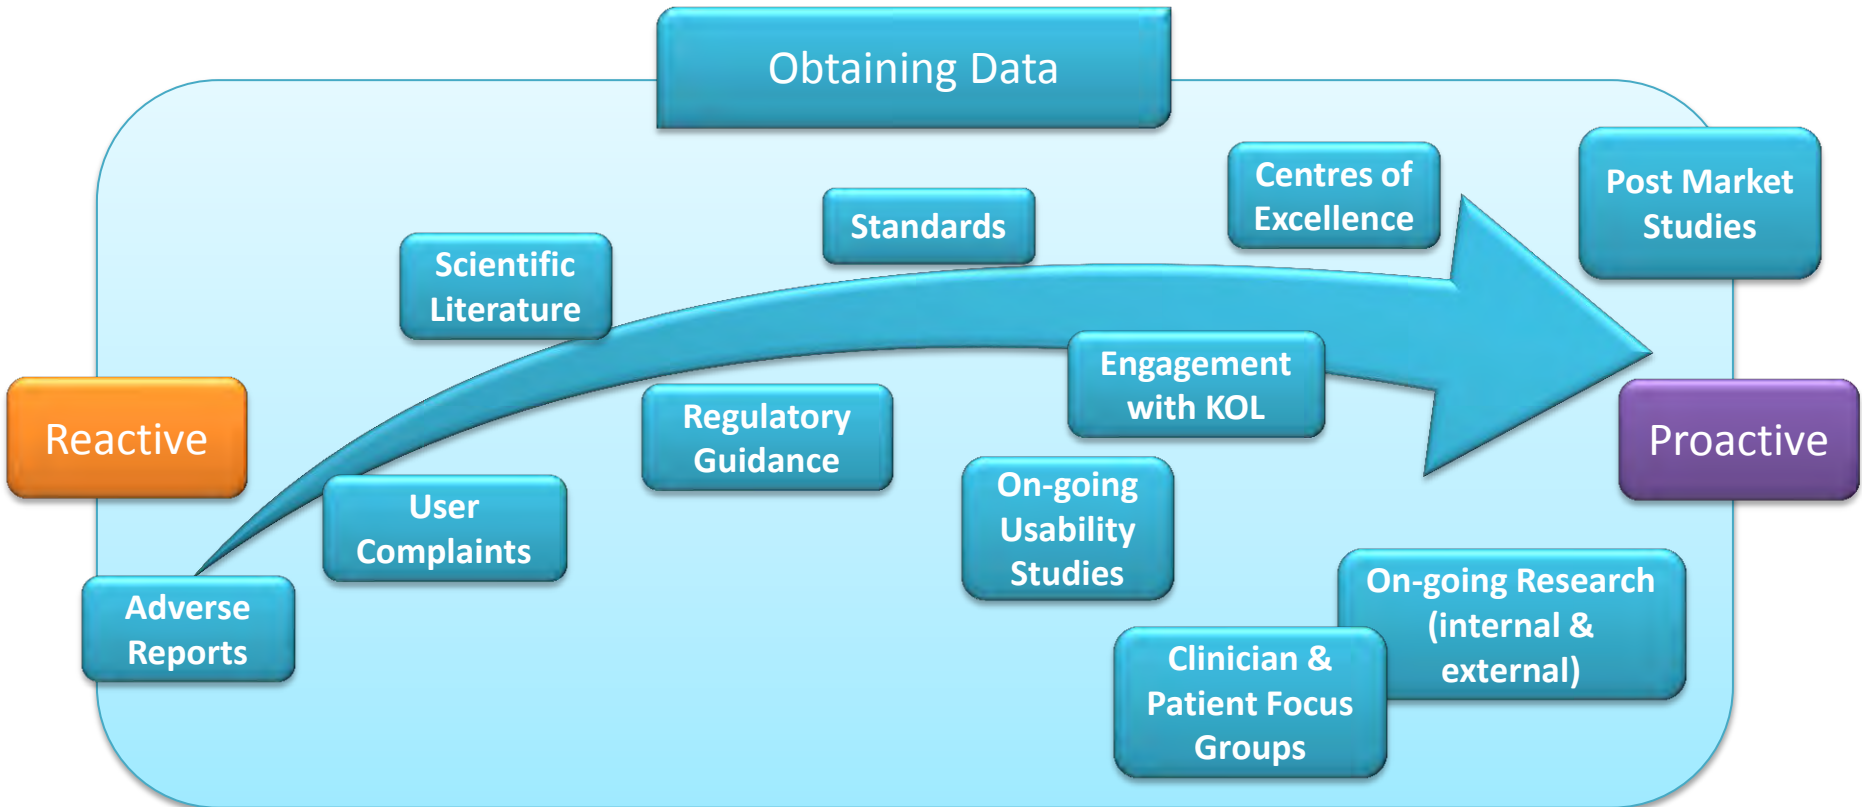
Obtaining Data

Reactive

Adverse Reports

User Complaints

Scientific Literature

Regulatory Guidance

Standards

On-going Usability Studies

Engagement with KOL

Centres of Excellence

Clinician & Patient Focus Groups

On-going Research (internal & external)

Post Market Studies

Proactive